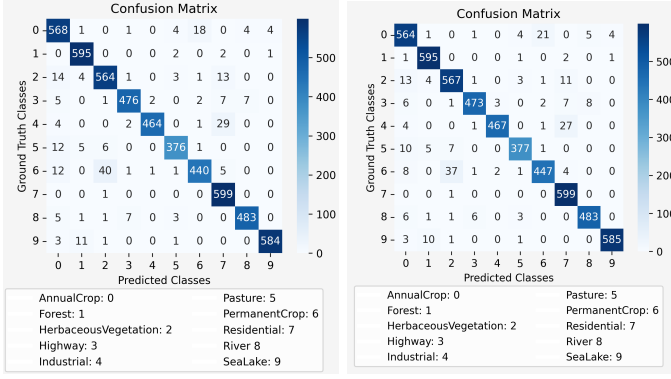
Confusion Matrix

Ground Truth Classes

| | 0 | 1 | 2 | 3 | 4 | 5 | 6 | 7 | 8 | 9 |
|---|---|---|---|---|---|---|---|---|---|---|
| 0 | 568 | 1 | 0 | 1 | 0 | 4 | 18 | 0 | 4 | 4 |
| 1 | 0 | 595 | 0 | 0 | 0 | 2 | 0 | 2 | 0 | 1 |
| 2 | 14 | 4 | 564 | 1 | 0 | 3 | 1 | 13 | 0 | 0 |
| 3 | 5 | 0 | 1 | 476 | 2 | 0 | 2 | 7 | 7 | 0 |
| 4 | 4 | 0 | 0 | 2 | 464 | 0 | 1 | 29 | 0 | 0 |
| 5 | 12 | 5 | 6 | 0 | 0 | 376 | 1 | 0 | 0 | 0 |
| 6 | 12 | 0 | 40 | 1 | 1 | 1 | 440 | 5 | 0 | 0 |
| 7 | 0 | 0 | 1 | 0 | 0 | 0 | 0 | 599 | 0 | 0 |
| 8 | 5 | 1 | 1 | 7 | 0 | 3 | 0 | 0 | 483 | 0 |
| 9 | 3 | 11 | 1 | 0 | 0 | 1 | 0 | 0 | 0 | 584 |

Predicted Classes

500 400 300 200 100 0

AnnualCrop: 0
Forest: 1
HerbaceousVegetation: 2
Highway: 3
Industrial: 4
Pasture: 5
PermanentCrop: 6
Residential: 7
River 8
SeaLake: 9

Confusion Matrix

Ground Truth Classes

| | 0 | 1 | 2 | 3 | 4 | 5 | 6 | 7 | 8 | 9 |
|---|---|---|---|---|---|---|---|---|---|---|
| 0 | 564 | 1 | 0 | 1 | 0 | 4 | 21 | 0 | 5 | 4 |
| 1 | 1 | 595 | 0 | 0 | 0 | 1 | 0 | 2 | 0 | 1 |
| 2 | 13 | 4 | 567 | 1 | 0 | 3 | 1 | 11 | 0 | 0 |
| 3 | 6 | 0 | 1 | 473 | 3 | 0 | 2 | 7 | 8 | 0 |
| 4 | 4 | 0 | 0 | 1 | 467 | 0 | 1 | 27 | 0 | 0 |
| 5 | 10 | 5 | 7 | 0 | 0 | 377 | 1 | 0 | 0 | 0 |
| 6 | 8 | 0 | 37 | 1 | 2 | 1 | 447 | 4 | 0 | 0 |
| 7 | 0 | 0 | 1 | 0 | 0 | 0 | 0 | 599 | 0 | 0 |
| 8 | 6 | 1 | 1 | 6 | 0 | 3 | 0 | 0 | 483 | 0 |
| 9 | 3 | 10 | 1 | 0 | 0 | 1 | 0 | 0 | 0 | 585 |

Predicted Classes

500 400 300 200 100 0

AnnualCrop: 0
Forest: 1
HerbaceousVegetation: 2
Highway: 3
Industrial: 4
Pasture: 5
PermanentCrop: 6
Residential: 7
River 8
SeaLake: 9